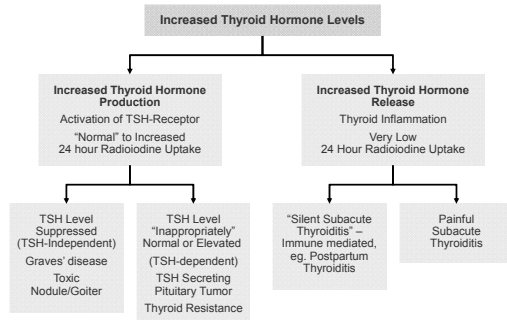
Increased Thyroid Hormone Levels

Increased Thyroid Hormone Production
Activation of TSH-Receptor
"Normal" to Increased 24 hour Radioiodine Uptake

Increased Thyroid Hormone Release
Thyroid Inflammation
Very Low 24 Hour Radioiodine Uptake

TSH Level Suppressed (TSH-Independent)
Graves' disease
Toxic Nodule/Goiter

TSH Level "Inappropriately" Normal or Elevated
(TSH-dependent)
TSH Secreting Pituitary Tumor
Thyroid Resistance

"Silent Subacute Thyroiditis" – Immune mediated, eg. Postpartum Thyroiditis

Painful Subacute Thyroiditis